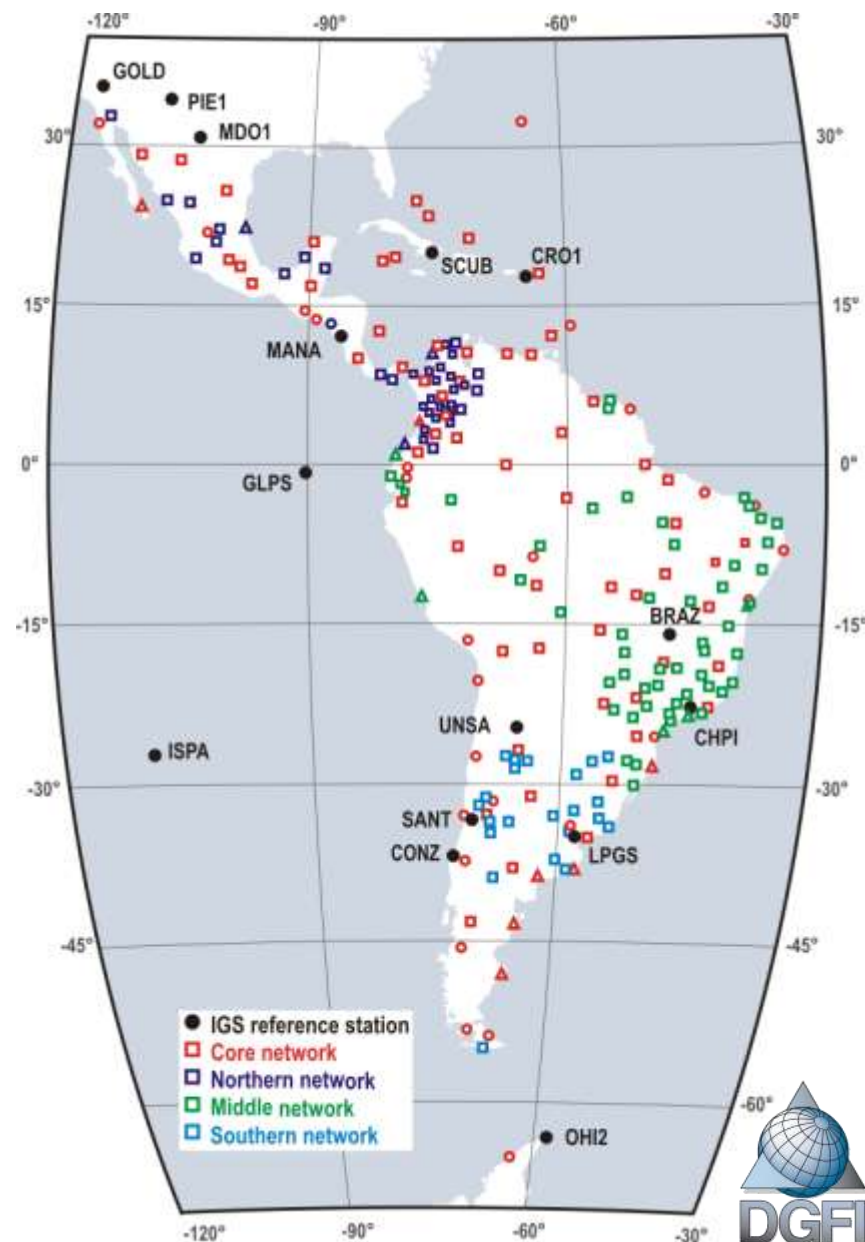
-120° -90° -60° -30°

GOLD
PIE1
MDO1
30° 30°
SCUB
CRO1
15° 15°
MANA
0° 0°
GLPS
BRAZ
-15° -15°
UNSA
CHPI
ISPA
-30° -30°
SANT
CONZ
LPGS
-45° -45°
IGS reference station
Core network
Northern network
Middle network
Southern network
-60°
OHI2
-120° -90° -60° -30°
DGFI